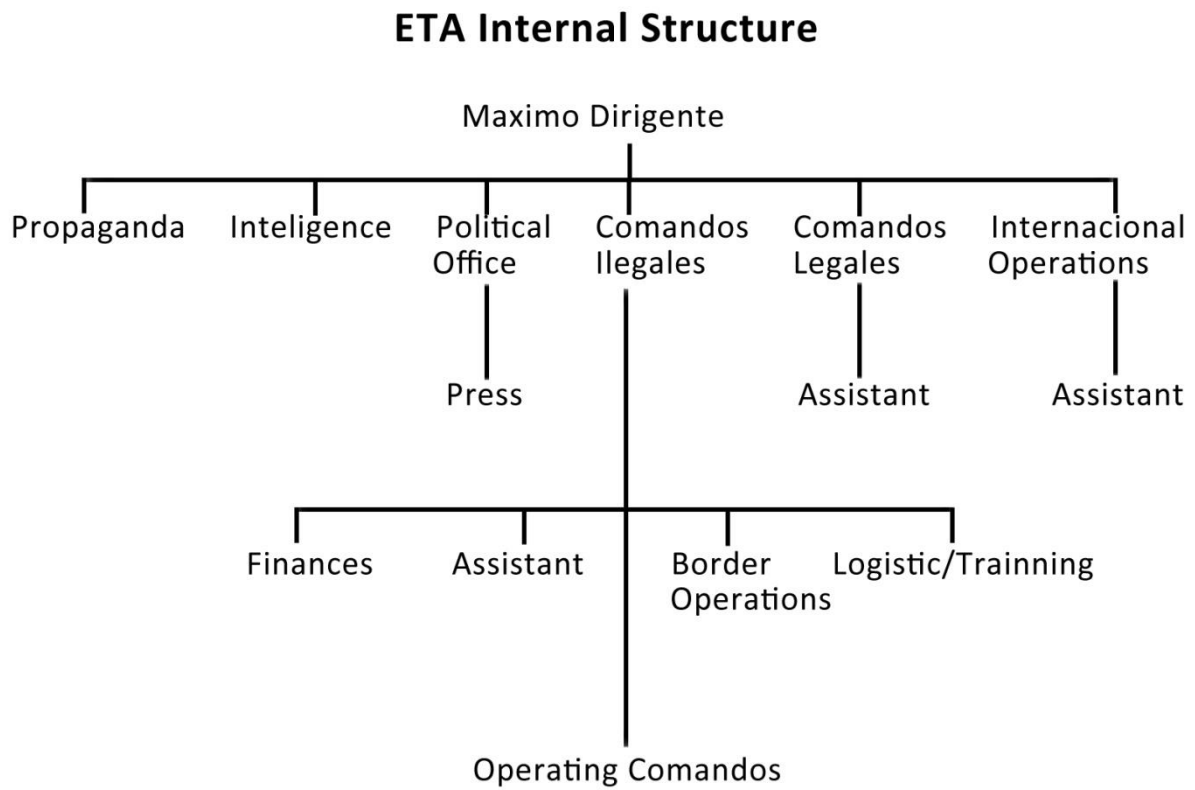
ETA Internal Structure

Maximo Dirigente

Propaganda

Inteligence

Political Office

Press

Comandos Ilegales

Comandos Legales

Assistant

Internacional Operations

Assistant

Finances

Assistant

Border Operations

Logistic/Trainning

Operating Comandos